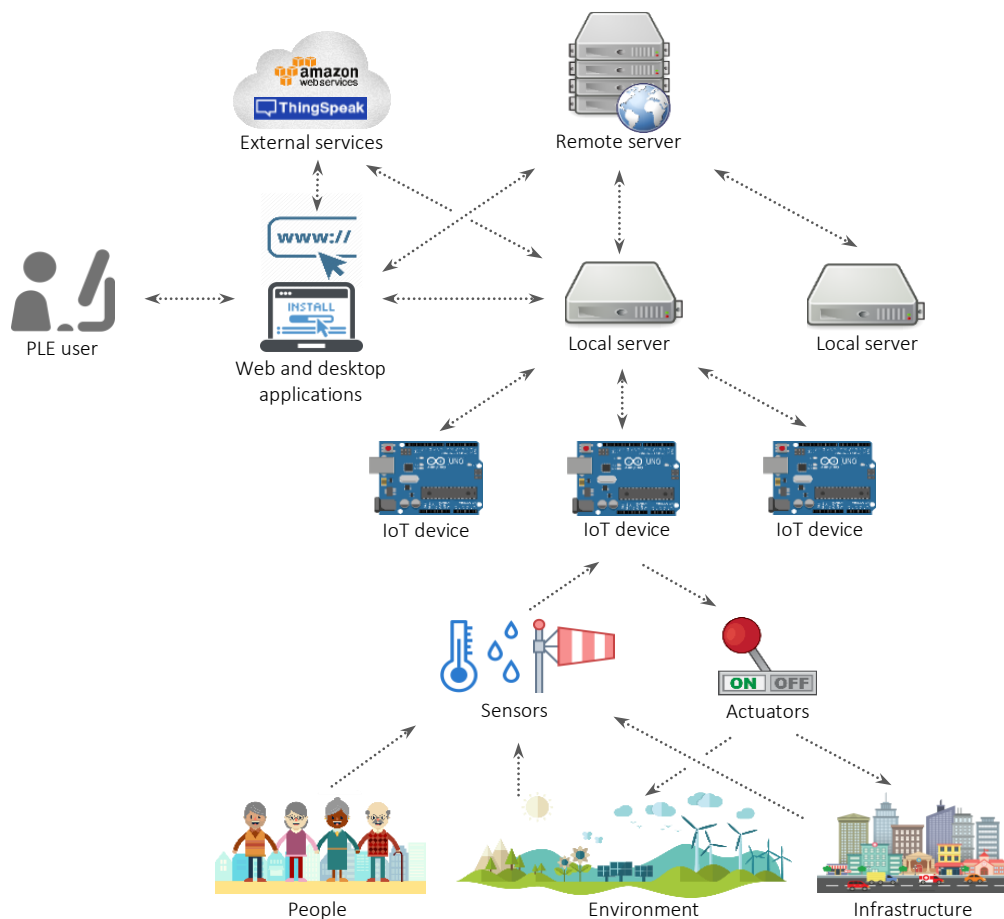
amazon web services
ThingSpeak
External services

Remote server

www://

INSTALL

PLE user

Web and desktop applications

Local server

Local server

IoT device

IoT device

IoT device

Sensors

ON OFF
Actuators

People

Environment

Infrastructure